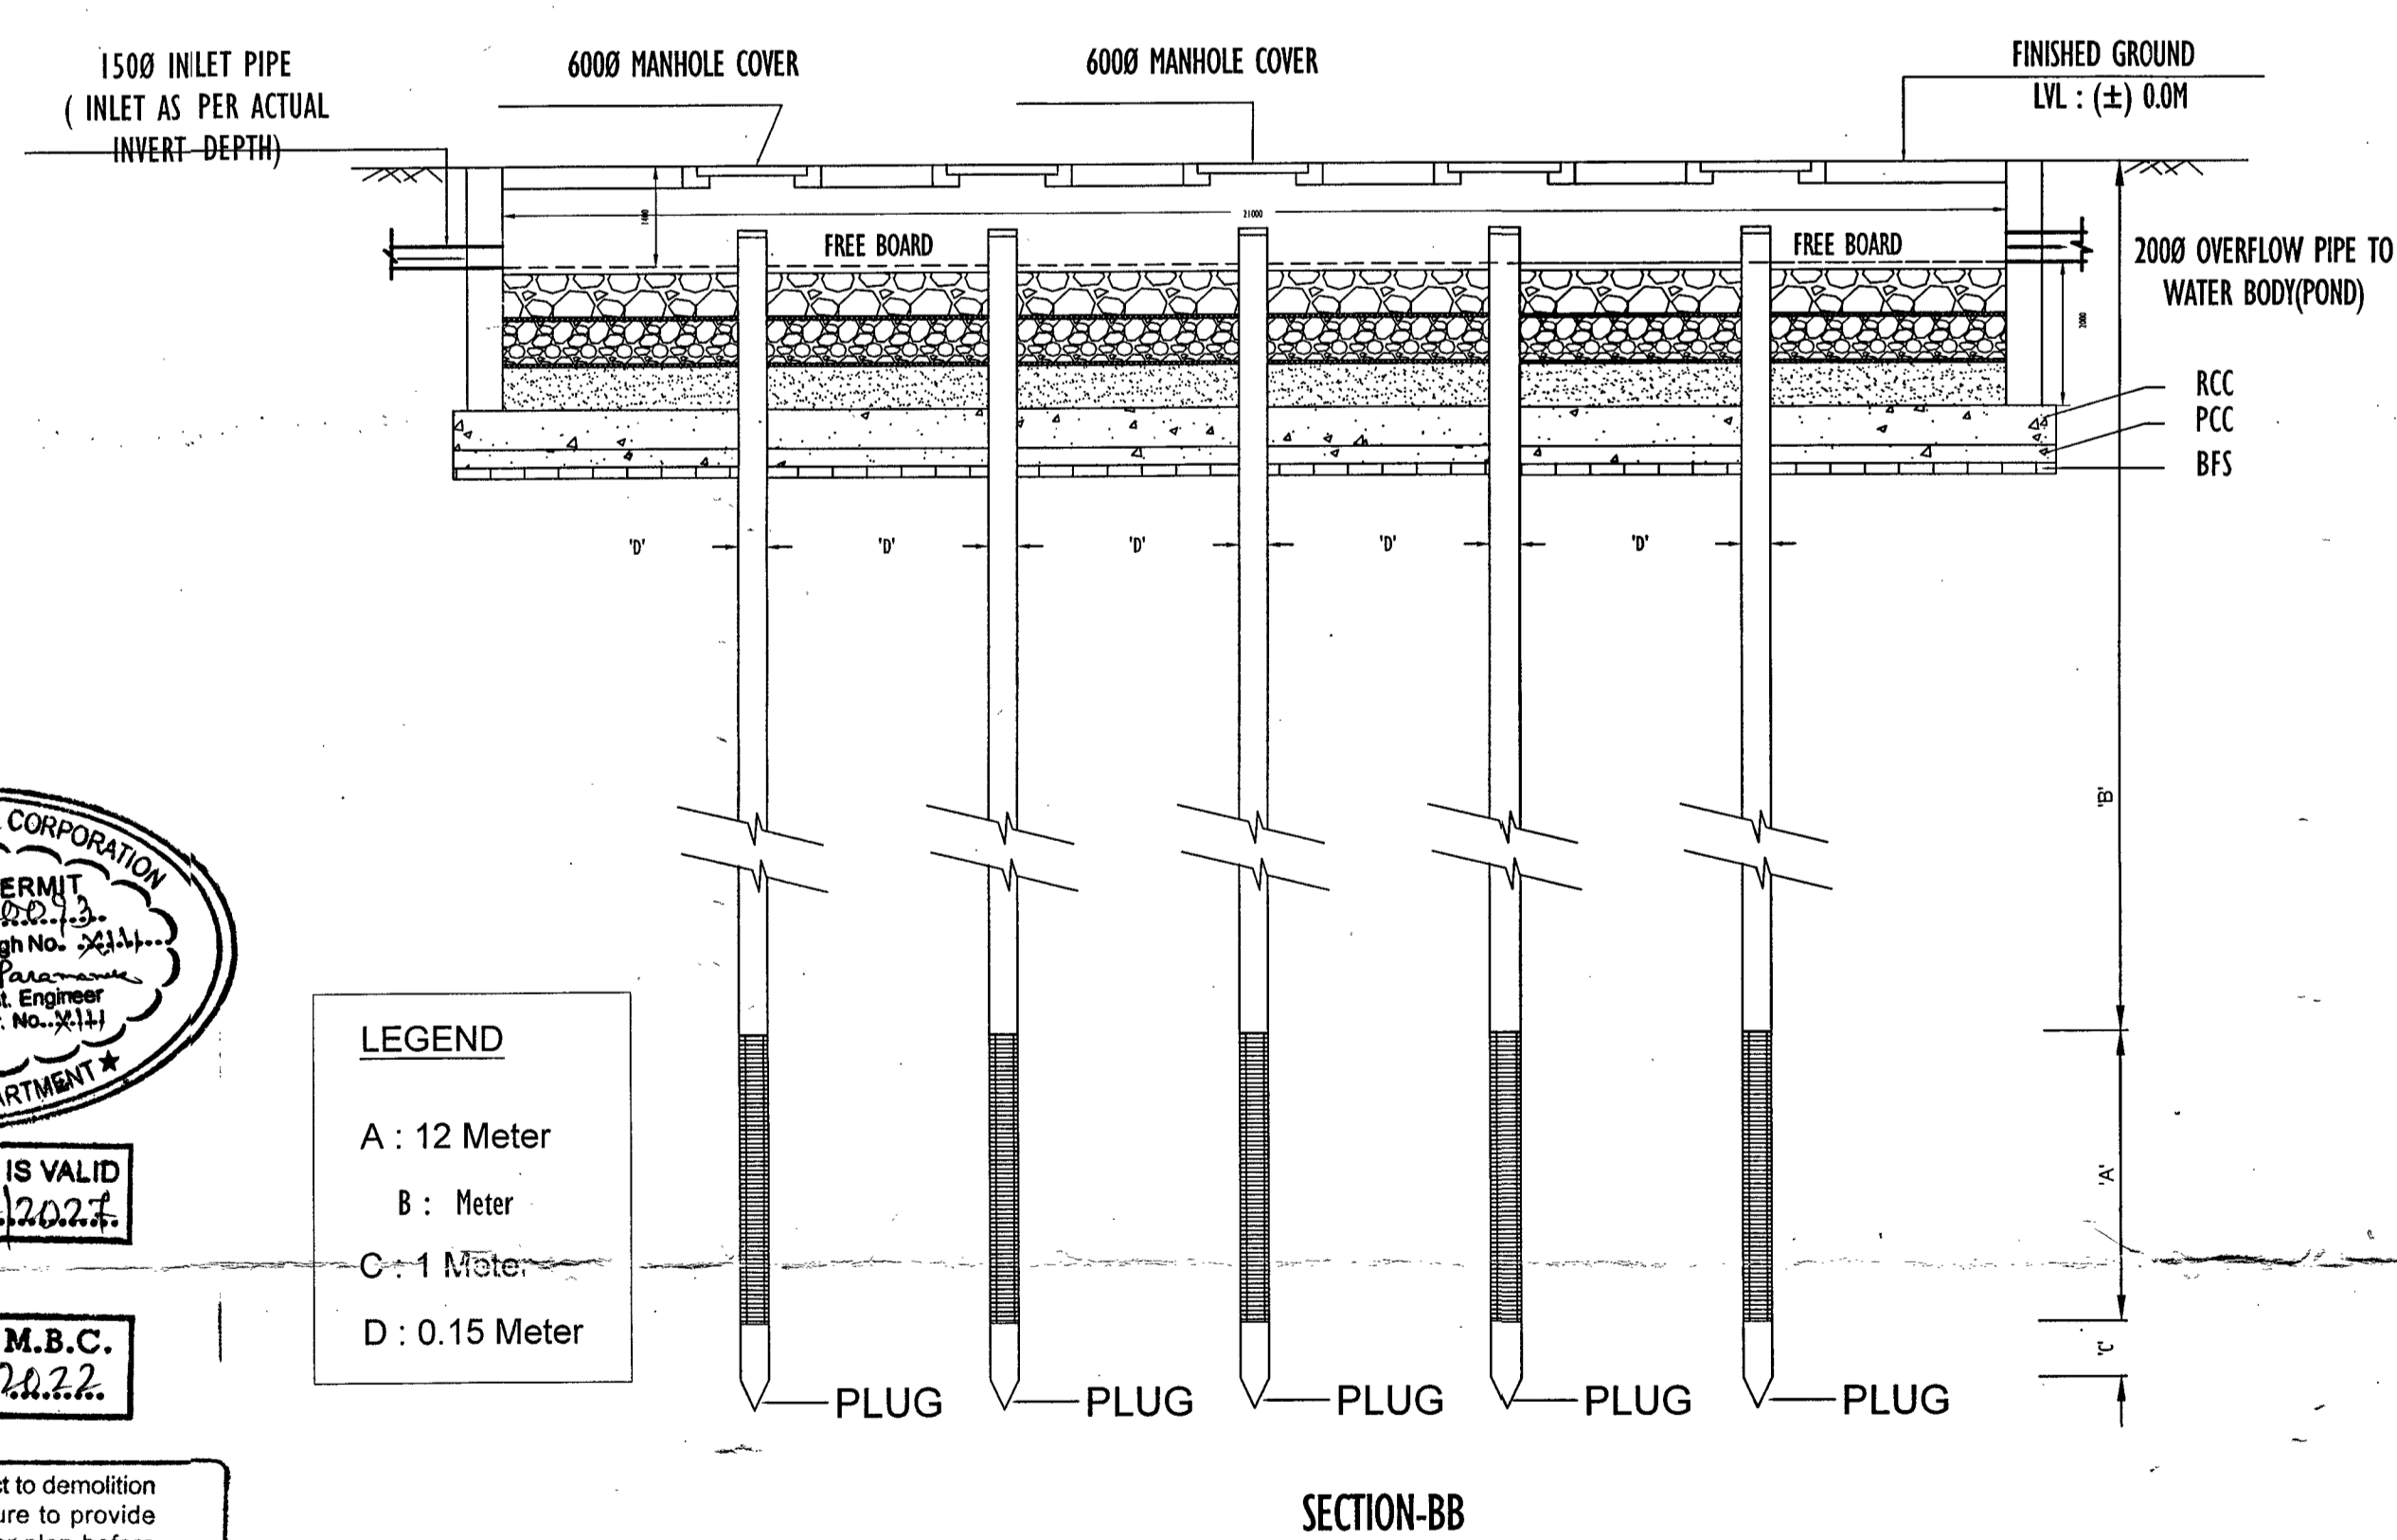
150Ø INLET PIPE ( INLET AS PER ACTUAL INVERT DEPTH)

600Ø MANHOLE COVER

600Ø MANHOLE COVER

FINISHED GROUND LVL : (±) 0.0M

21000

FREE BOARD

FREE BOARD

200Ø OVERFLOW PIPE TO WATER BODY(POND)

RCC

PCC

BFS

'D'

'D'

'D'

'D'

'D'

'B'

'A'

'C'

CORPORATION
ERMIT
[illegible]
gh No. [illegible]
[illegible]
t. Engineer
No. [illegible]
ARTMENT★

IS VALID
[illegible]2027

M.B.C.
2022

LEGEND

A : 12 Meter

B : Meter

C : 1 Meter

D : 0.15 Meter

PLUG

PLUG

PLUG

PLUG

PLUG

SECTION-BB

t to demolition
ure to provide
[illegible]